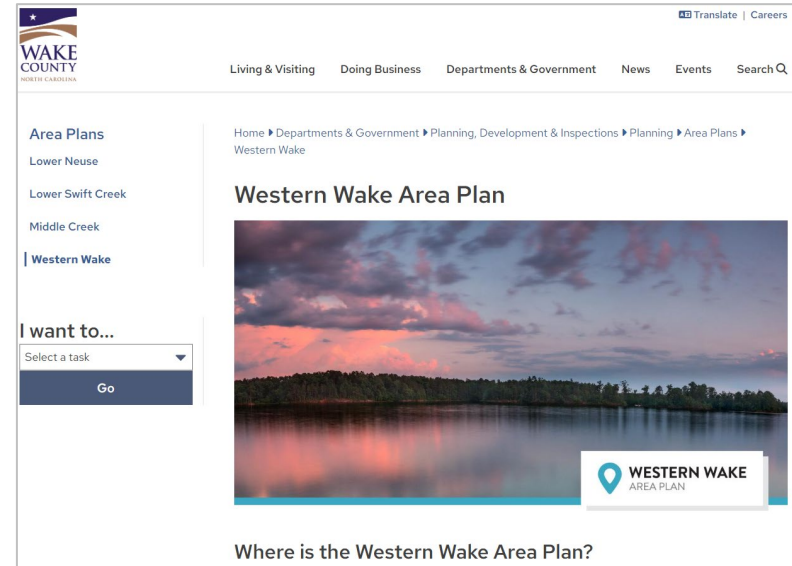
WAKE COUNTY
NORTH CAROLINA

Translate | Careers

Living & Visiting   Doing Business   Departments & Government   News   Events   Search

Area Plans
Lower Neuse
Lower Swift Creek
Middle Creek
Western Wake

I want to...
Select a task
Go

Home ▸ Departments & Government ▸ Planning, Development & Inspections ▸ Planning ▸ Area Plans ▸ Western Wake

Western Wake Area Plan

WESTERN WAKE
AREA PLAN

Where is the Western Wake Area Plan?